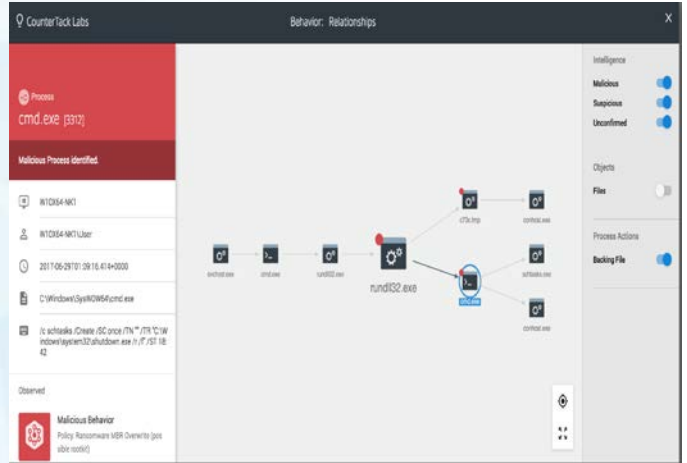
CounterTack Labs

Behavior: Relationships

X

Process

cmd.exe [3312]

Malicious Process identified.

W10X64-NK1

W10X64-NK1\User

2017-06-29T01:39:16.414+0000

C:\Windows\SysWOW64\cmd.exe

/c schtasks /Create /SC once /TN "" /TR "C:\Windows\system32\shutdown.exe /r /f" /ST 18:42

Observed

Malicious Behavior

Policy: Ransomware MBR Overwrite (possible rootkit)

svchost.exe

cmd.exe

rundll32.exe

rundll32.exe

c70x.tmp

conhost.exe

cmd.exe

schtasks.exe

conhost.exe

Intelligence

Malicious

Suspicious

Unconfirmed

Objects

Files

Process Actions

Backing File